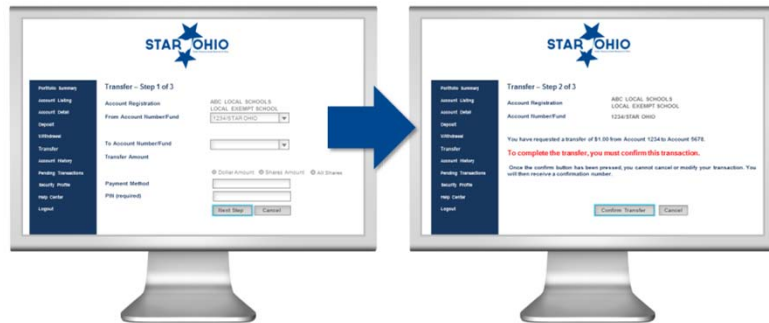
STAR OHIO

Portfolio Summary
Account Listing
Account Detail
Deposit
Withdrawal
Transfer
Account History
Pending Transactions
Security Profile
Help Center
Logout

Transfer – Step 1 of 3

Account Registration
ABC LOCAL SCHOOLS
LOCAL EXEMPT SCHOOL

From Account Number/Fund
1234/STAR OHIO

To Account Number/Fund

Transfer Amount

Dollar Amount Shares Amount All Shares

Payment Method

PIN (required)

Next Step Cancel

STAR OHIO

Portfolio Summary
Account Listing
Account Detail
Deposit
Withdrawal
Transfer
Account History
Pending Transactions
Security Profile
Help Center
Logout

Transfer – Step 2 of 3

Account Registration
ABC LOCAL SCHOOLS
LOCAL EXEMPT SCHOOL

Account Number/Fund
1234/STAR OHIO

You have requested a transfer of $1.00 from Account 1234 to Account 5678.

To complete the transfer, you must confirm this transaction.

Once the confirm button has been pressed, you cannot cancel or modify your transaction. You will then receive a confirmation number.

Confirm Transfer Cancel